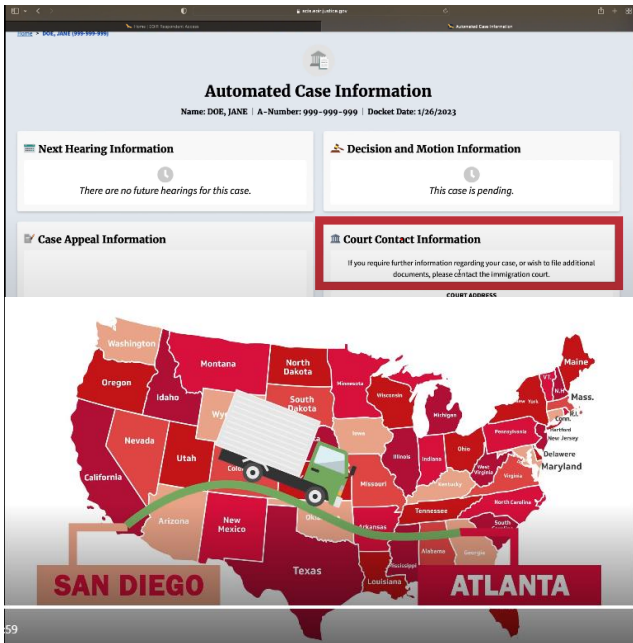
acis.eoir.justice.gov

Cortex : CSIS Respondent Access

Automated Case Information

HOME > DOE, JANE (999-999-999)

Automated Case Information

Name: DOE, JANE | A-Number: 999-999-999 | Docket Date: 1/26/2023

Next Hearing Information

There are no future hearings for this case.

Decision and Motion Information

This case is pending.

Case Appeal Information

Court Contact Information

If you require further information regarding your case, or wish to file additional documents, please contact the immigration court.

COURT ADDRESS

Washington
Montana
North Dakota
Minnesota
Maine
Oregon
Idaho
South Dakota
Wisconsin
Michigan
New York
Mass.
Conn.
Hartford
New Jersey
Pennsylvania
Delaware
Maryland
Wy
Iowa
Nevada
Utah
Colo
Illinois
Indiana
Ohio
West Virginia
Virginia
California
Missouri
Kentucky
North Carolina
Tennessee
South Carolina
Arizona
New Mexico
Okla
Arkansas
Alabama
Georgia
Mississippi
Texas
Louisiana
SAN DIEGO
ATLANTA

:59